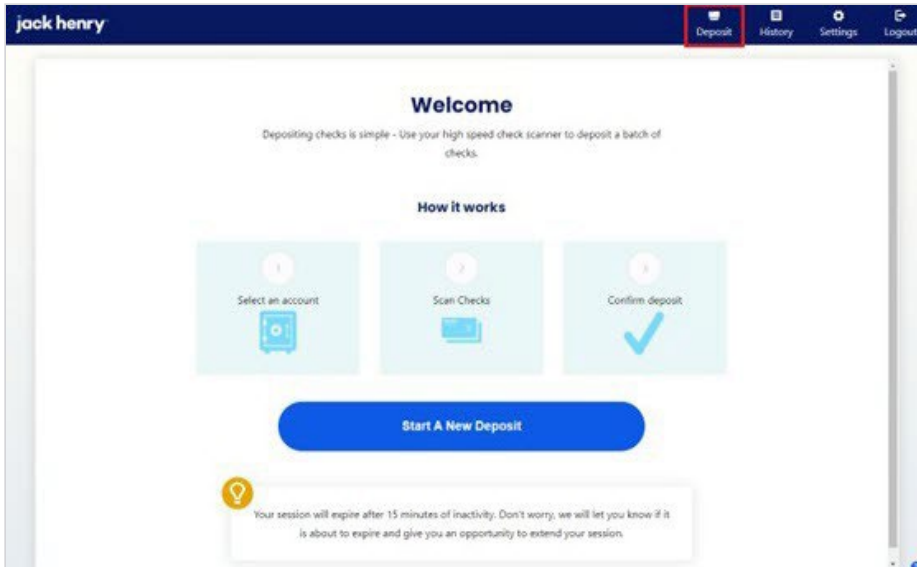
jack henry

Deposit History Settings Logout

Welcome

Depositing checks is simple - Use your high speed check scanner to deposit a batch of checks.

How it works

1
Select an account

2
Scan Checks

3
Confirm deposit

Start A New Deposit

Your session will expire after 15 minutes of inactivity. Don't worry, we will let you know if it is about to expire and give you an opportunity to extend your session.